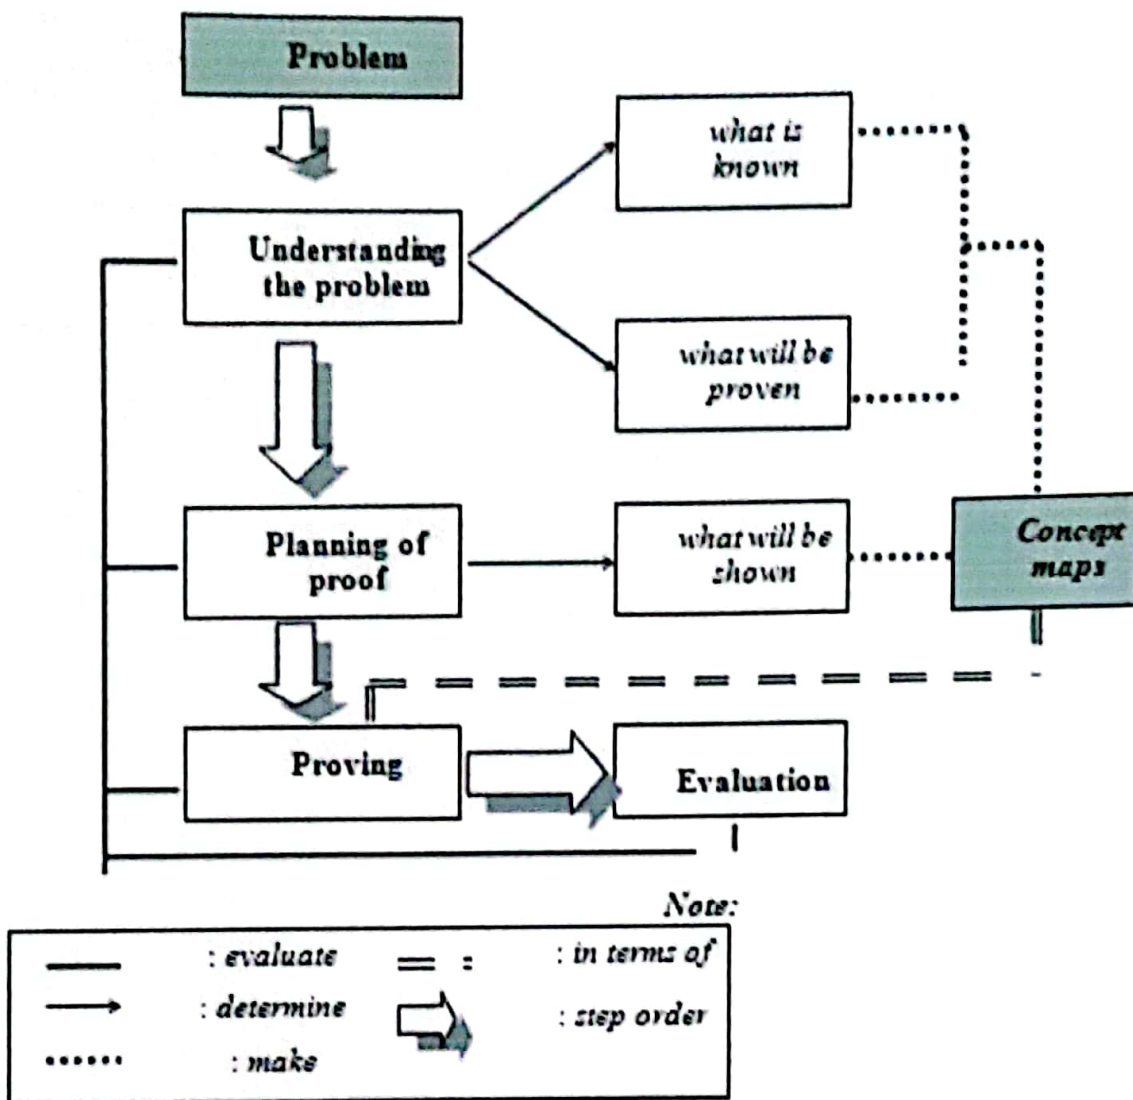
Problem

what is known

Understanding the problem

what will be proven

Planning of proof

what will be shown

Concept maps

Proving

Evaluation

Note:

: evaluate
: determine
: make
= : : in terms of
: step order